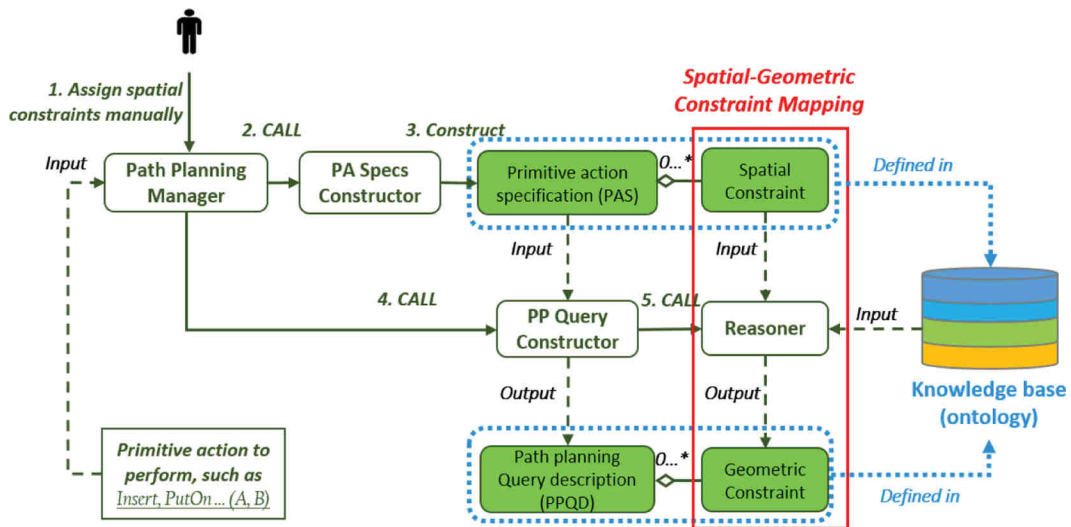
1. Assign spatial constraints manually

Spatial-Geometric Constraint Mapping

2. CALL

3. Construct

Input

Path Planning Manager

PA Specs Constructor

Primitive action specification (PAS)

0...*

Spatial Constraint

Defined in

Input

Input

4. CALL

5. CALL

PP Query Constructor

Reasoner

Input

Output

Output

Knowledge base (ontology)

Primitive action to perform, such as Insert, PutOn ... (A, B)

Path planning Query description (PPQD)

0...*

Geometric Constraint

Defined in